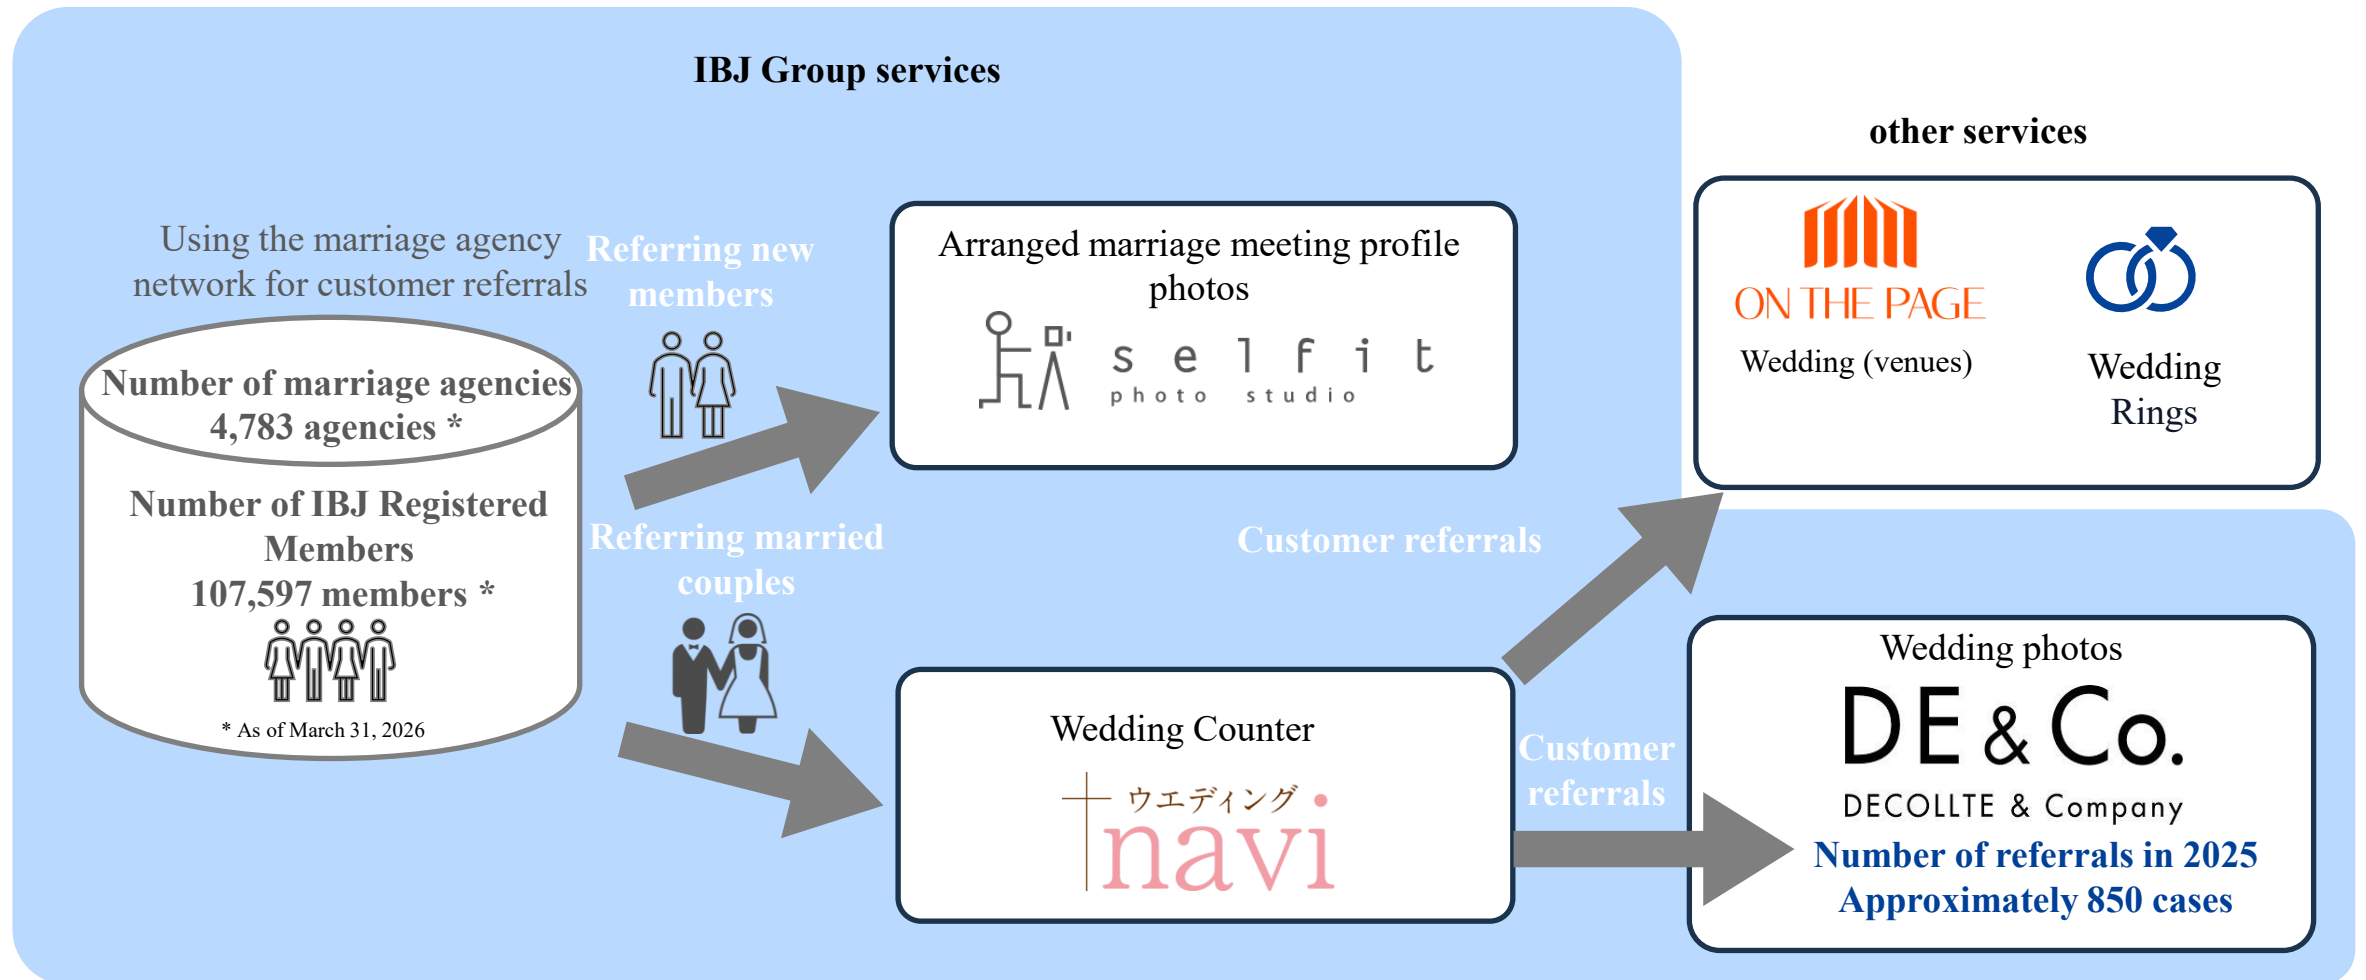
IBJ Group services

other services

Using the marriage agency network for customer referrals

Number of marriage agencies
4,783 agencies *

Number of IBJ Registered Members
107,597 members *

* As of March 31, 2026

Referring new members

Referring married couples

Arranged marriage meeting profile photos

selfit
photo studio

Customer referrals

ON THE PAGE
Wedding (venues)

Wedding Rings

Wedding Counter

ウエディング
navi

Customer referrals

Wedding photos

DE & Co.
DECOLLTE & Company

Number of referrals in 2025
Approximately 850 cases